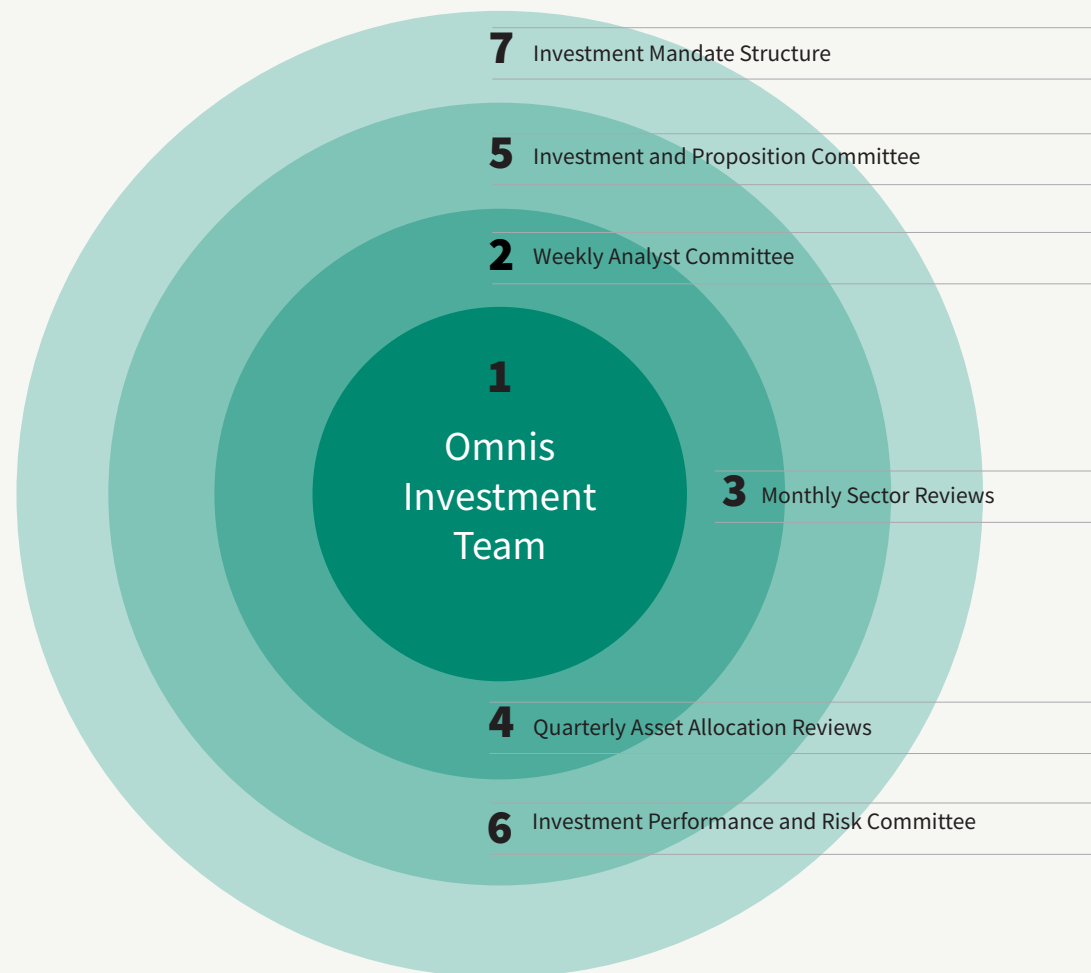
7 Investment Mandate Structure

5 Investment and Proposition Committee

2 Weekly Analyst Committee

1

Omnis Investment Team

3 Monthly Sector Reviews

4 Quarterly Asset Allocation Reviews

6 Investment Performance and Risk Committee